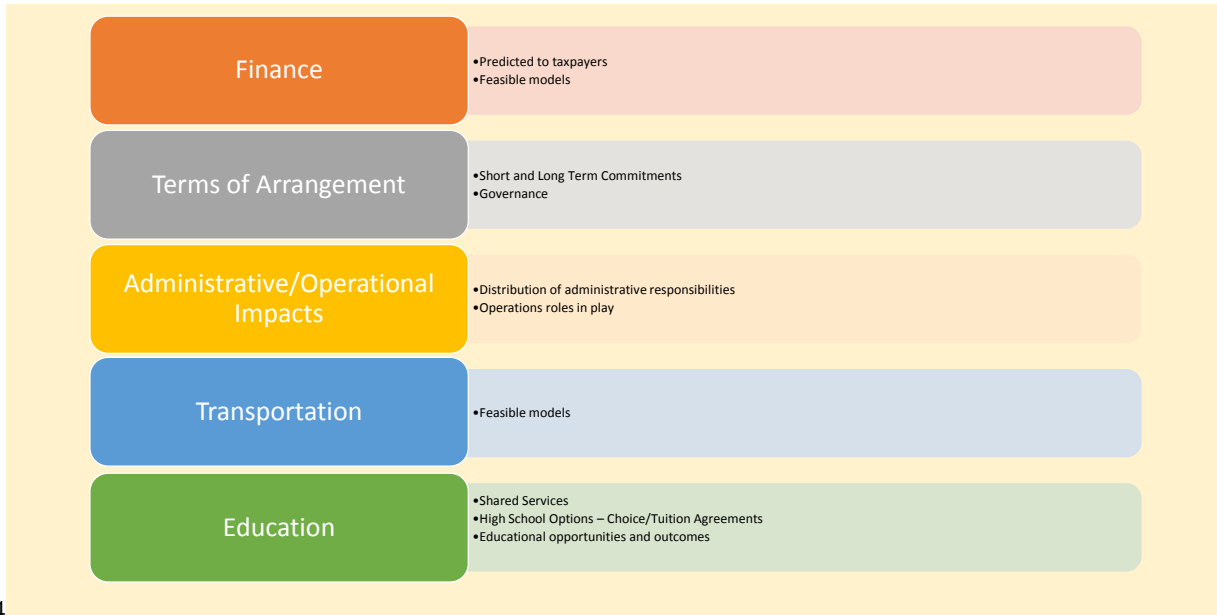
Finance

•Predicted to taxpayers
•Feasible models

Terms of Arrangement

•Short and Long Term Commitments
•Governance

Administrative/Operational Impacts

•Distribution of administrative responsibilities
•Operations roles in play

Transportation

•Feasible models

Education

•Shared Services
•High School Options – Choice/Tuition Agreements
•Educational opportunities and outcomes

1